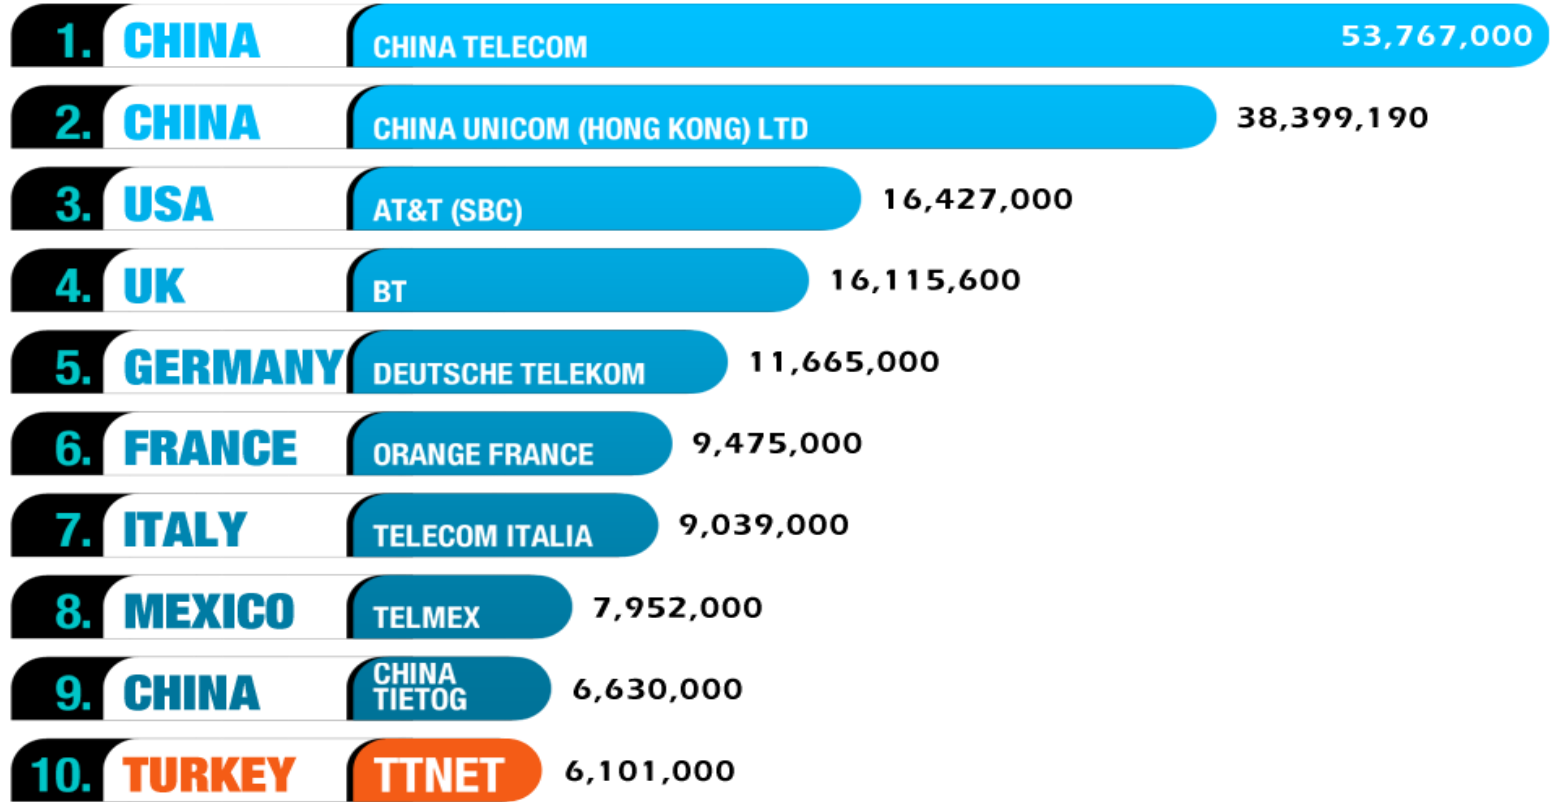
| | | | |
|---|---|---|---|
| 1. | CHINA | CHINA TELECOM | 53,767,000 |
| 2. | CHINA | CHINA UNICOM (HONG KONG) LTD | 38,399,190 |
| 3. | USA | AT&T (SBC) | 16,427,000 |
| 4. | UK | BT | 16,115,600 |
| 5. | GERMANY | DEUTSCHE TELEKOM | 11,665,000 |
| 6. | FRANCE | ORANGE FRANCE | 9,475,000 |
| 7. | ITALY | TELECOM ITALIA | 9,039,000 |
| 8. | MEXICO | TELMEX | 7,952,000 |
| 9. | CHINA | CHINA TIETOG | 6,630,000 |
| 10. | TURKEY | TTNET | 6,101,000 |